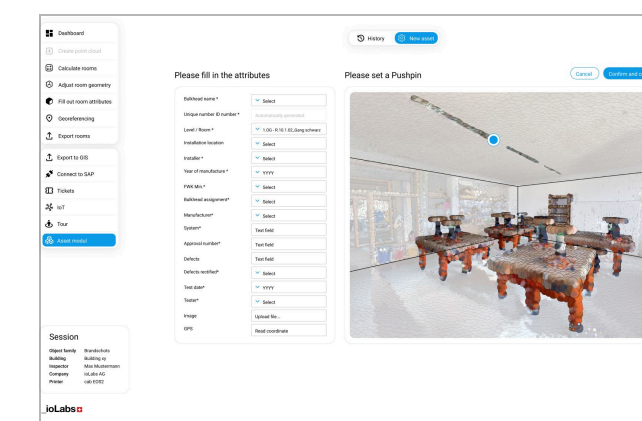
Dashboard
Create point cloud
Calculate rooms
Adjust room geometry
Fill out room attributes
Georeferencing
Export rooms

Export to GIS
Connect to SAP
Tickets
IoT
Tour
Asset modul

History
New asset

Please fill in the attributes

| | |
|---|---|
| Bulkhead name * | Select |
| Unique number ID number * | Automatically generated |
| Level / Room * | 1.OG - R.10.1.02_Gang schwarz |
| Installation location | Select |
| Installer * | Select |
| Year of manufacture * | YYYY |
| FWK Min.* | Select |
| Bulkhead assignment* | Select |
| Manufacturer* | Select |
| System* | Text field |
| Approval number* | Text field |
| Defects | Text field |
| Defects rectified* | Select |
| Test date* | YYYY |
| Tester* | Select |
| Image | Upload file... |
| GPS | Read coordinate |

Please set a Pushpin

Cancel
Confirm and c

Session

| | |
|---|---|
| Object family | Brandschots |
| Building | Building xy |
| Inspector | Max Mustermann |
| Company | ioLabs AG |
| Printer | cab EOS2 |

ioLabs